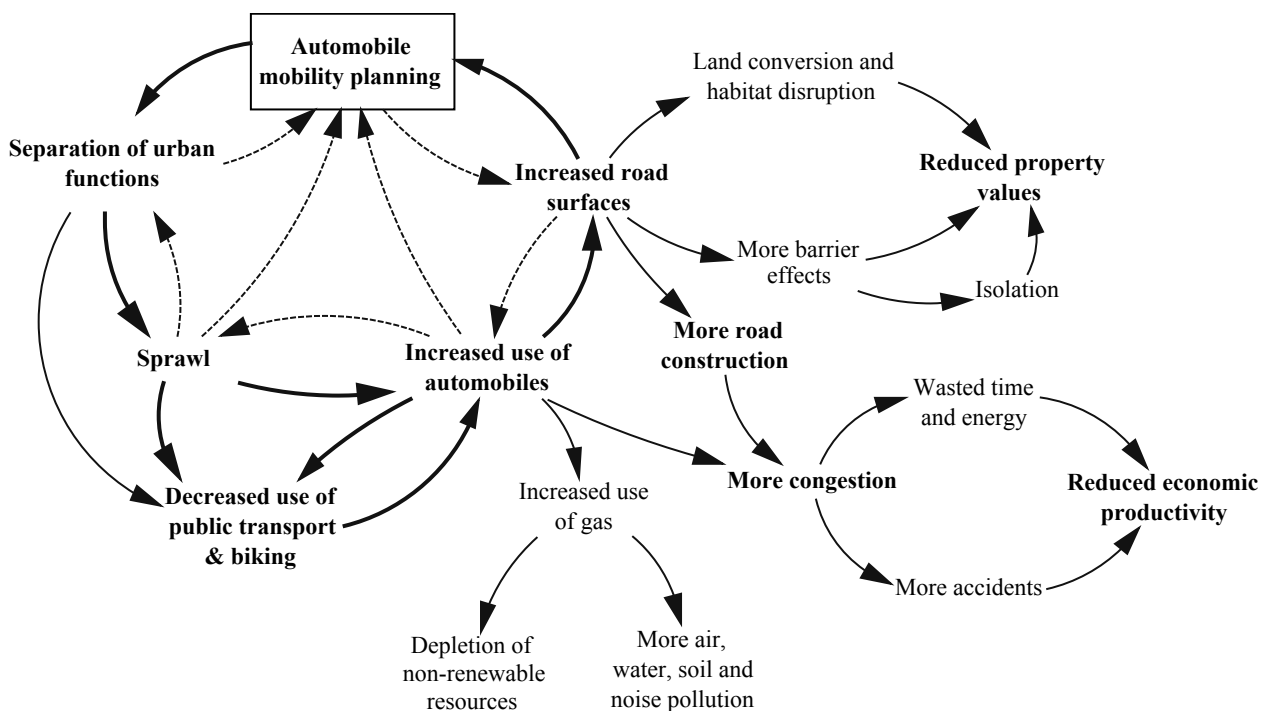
Automobile mobility planning

Land conversion and habitat disruption

Separation of urban functions

Increased road surfaces

Reduced property values

More barrier effects

Isolation

Sprawl

Increased use of automobiles

More road construction

Wasted time and energy

Decreased use of public transport & biking

Increased use of gas

More congestion

Reduced economic productivity

More accidents

Depletion of non-renewable resources

More air, water, soil and noise pollution